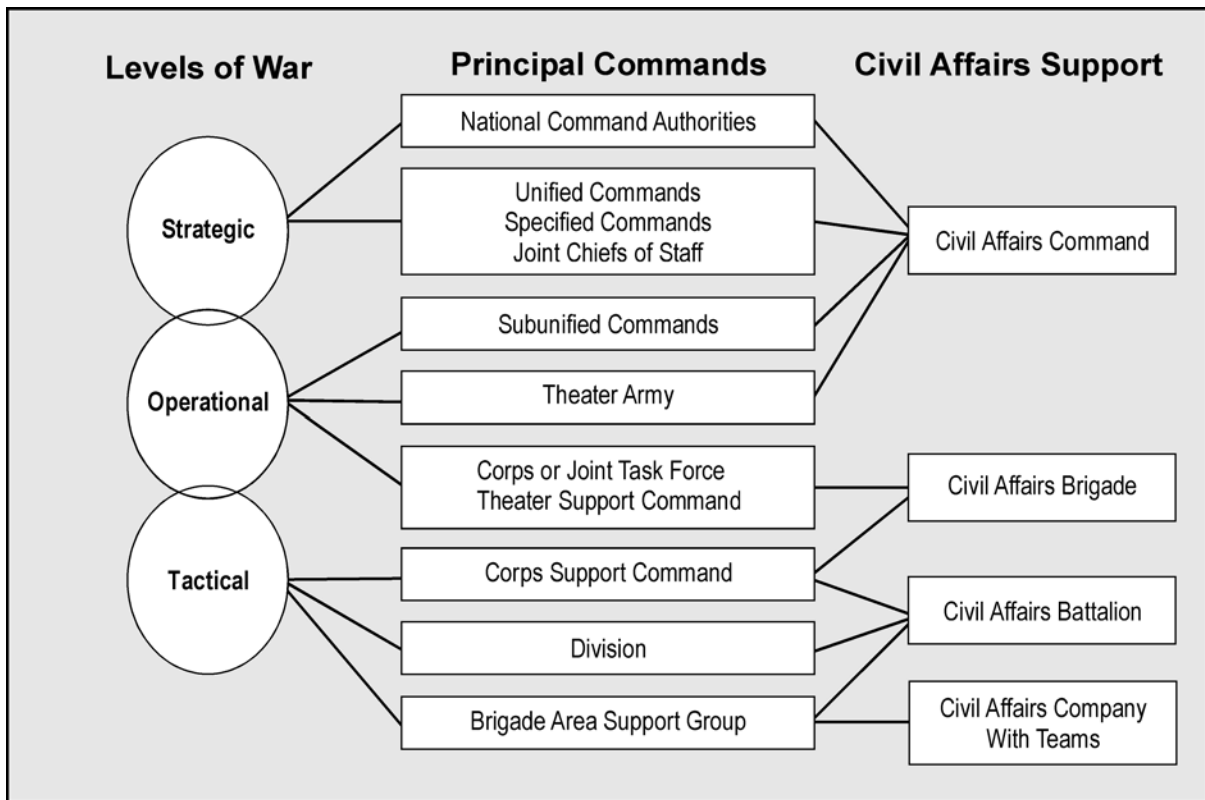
Levels of War

Principal Commands

Civil Affairs Support

Strategic

Operational

Tactical

National Command Authorities

Unified Commands
Specified Commands
Joint Chiefs of Staff

Subunified Commands

Theater Army

Corps or Joint Task Force
Theater Support Command

Corps Support Command

Division

Brigade Area Support Group

Civil Affairs Command

Civil Affairs Brigade

Civil Affairs Battalion

Civil Affairs Company
With Teams